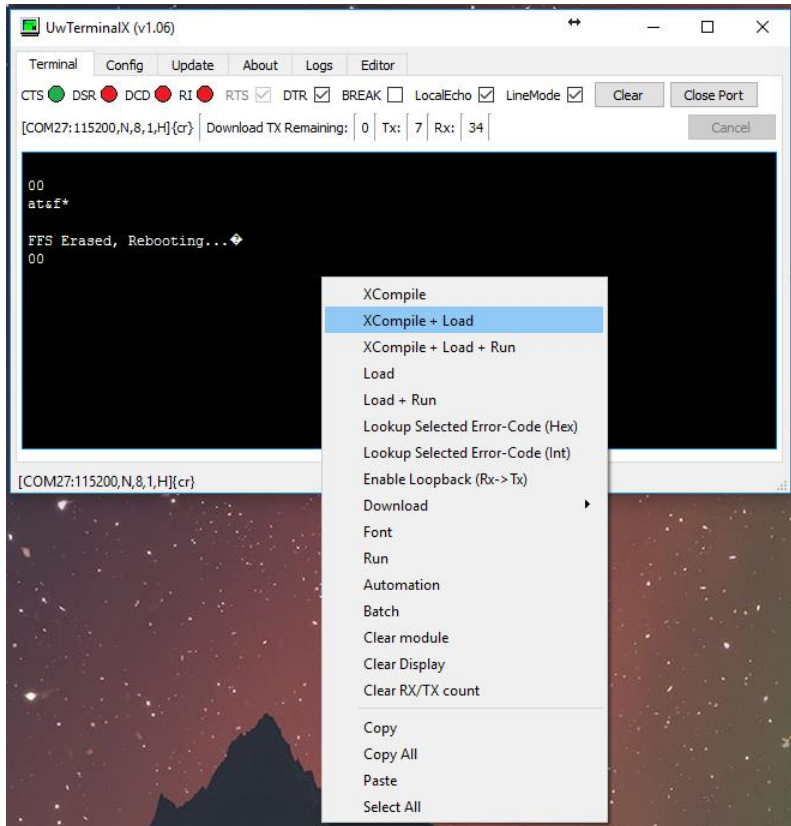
UwTerminalX (v1.06)

Terminal Config Update About Logs Editor

CTS DSR DCD RI RTS DTR BREAK LocalEcho LineMode Clear Close Port

[COM27:115200,N,8,1,H]{cr} Download TX Remaining: 0 Tx: 7 Rx: 34 Cancel

00
at&f*

FFS Erased, Rebooting...�
00

XCompile
XCompile + Load
XCompile + Load + Run
Load
Load + Run
Lookup Selected Error-Code (Hex)
Lookup Selected Error-Code (Int)
Enable Loopback (Rx->Tx)
Download
Font
Run
Automation
Batch
Clear module
Clear Display
Clear RX/TX count
Copy
Copy All
Paste
Select All

[COM27:115200,N,8,1,H]{cr}